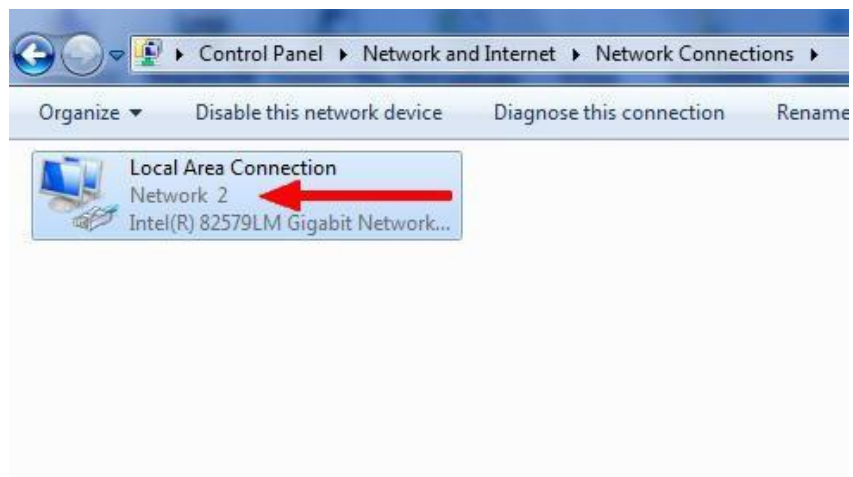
▸ Control Panel ▸ Network and Internet ▸ Network Connections ▸

Organize ▾ Disable this network device Diagnose this connection Rename

Local Area Connection
Network 2
Intel(R) 82579LM Gigabit Network...